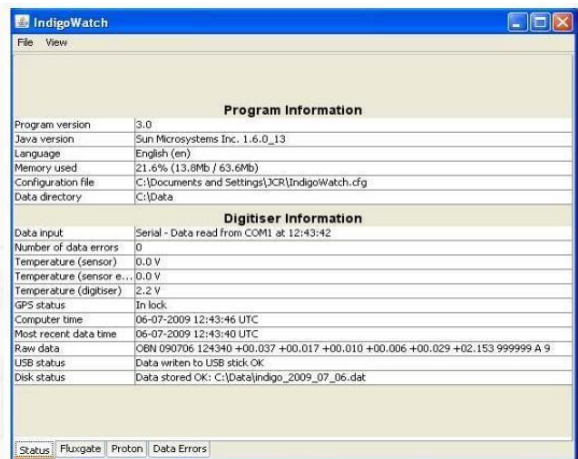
IndigoWatch

File View

Program Information

| | |
|---|---|
| Program version | 3.0 |
| Java version | Sun Microsystems Inc. 1.6.0_13 |
| Language | English (en) |
| Memory used | 21.6% (13.8Mb / 63.6Mb) |
| Configuration file | C:\Documents and Settings\JCR\IndigoWatch.cfg |
| Data directory | C:\Data |

Digitiser Information

| | |
|---|---|
| Data input | Serial - Data read from COM1 at 12:43:42 |
| Number of data errors | 0 |
| Temperature (sensor) | 0.0 V |
| Temperature (sensor e... | 0.0 V |
| Temperature (digitiser) | 2.2 V |
| GPS status | In lock |
| Computer time | 06-07-2009 12:43:46 UTC |
| Most recent data time | 06-07-2009 12:43:40 UTC |
| Raw data | OBN 090706 124340 +00.037 +00.017 +00.010 +00.006 +00.029 +02.153 999999 A 9 |
| USB status | Data writen to USB stick OK |
| Disk status | Data stored OK: C:\Data\indigo_2009_07_06.dat |

Status Fluxgate Proton Data Errors